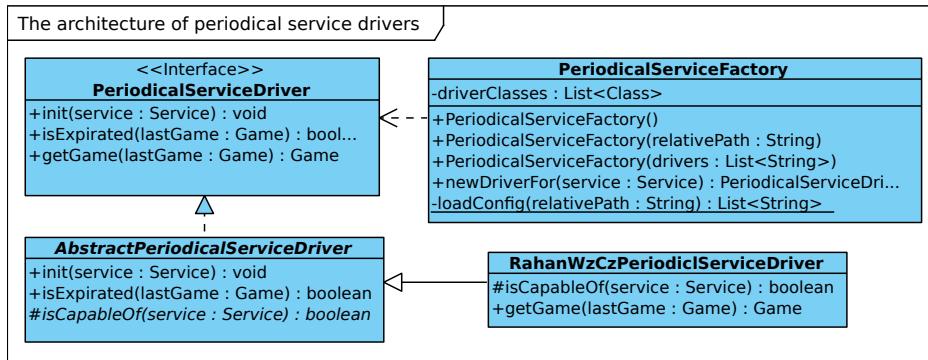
The architecture of periodical service drivers

<<Interface>>
PeriodicalServiceDriver

+init(service : Service) : void
+isExpirated(lastGame : Game) : bool...
+getGame(lastGame : Game) : Game

PeriodicalServiceFactory

-driverClasses : List<Class>

+PeriodicalServiceFactory()
+PeriodicalServiceFactory(relativePath : String)
+PeriodicalServiceFactory(drivers : List<String>)
+newDriverFor(service : Service) : PeriodicalServiceDri...
-loadConfig(relativePath : String) : List<String>

AbstractPeriodicalServiceDriver

+init(service : Service) : void
+isExpirated(lastGame : Game) : boolean
#isCapableOf(service : Service) : boolean

RahanWzCzPeriodiclServiceDriver

#isCapableOf(service : Service) : boolean
+getGame(lastGame : Game) : Game